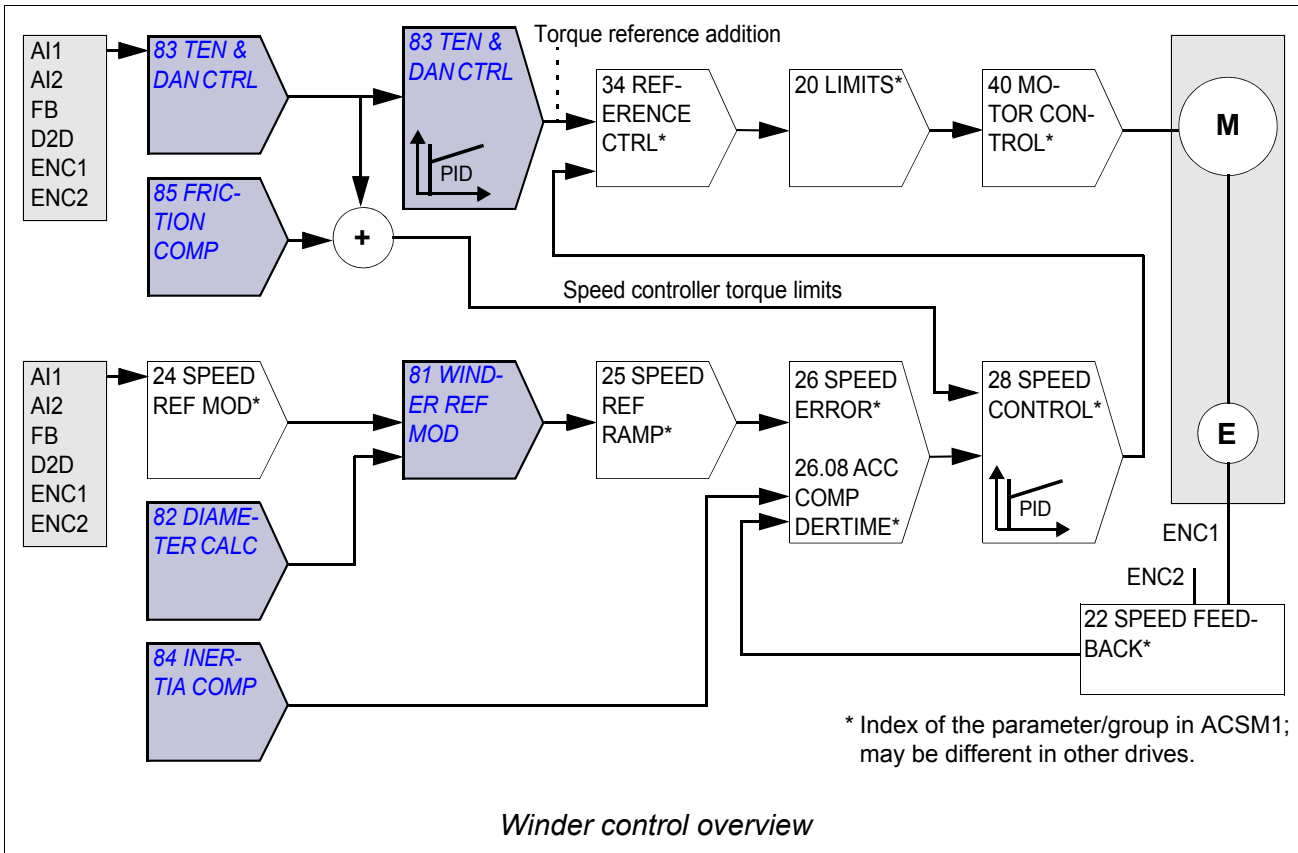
AI1
AI2
FB
D2D
ENC1
ENC2

83 TEN & DAN CTRL

83 TEN & DAN CTRL

PID

Torque reference addition

34 REFERENCE CTRL*

20 LIMITS*

40 MOTOR CONTROL*

M

85 FRICTION COMP

+

Speed controller torque limits

AI1
AI2
FB
D2D
ENC1
ENC2

24 SPEED REF MOD*

81 WINDER REF MOD

25 SPEED REF RAMP*

26 SPEED ERROR*

26.08 ACC COMP DERTIME*

28 SPEED CONTROL*

PID

E

82 DIAMETER CALC

ENC1

ENC2

22 SPEED FEEDBACK*

84 INERTIA COMP

* Index of the parameter/group in ACSM1; may be different in other drives.

Winder control overview